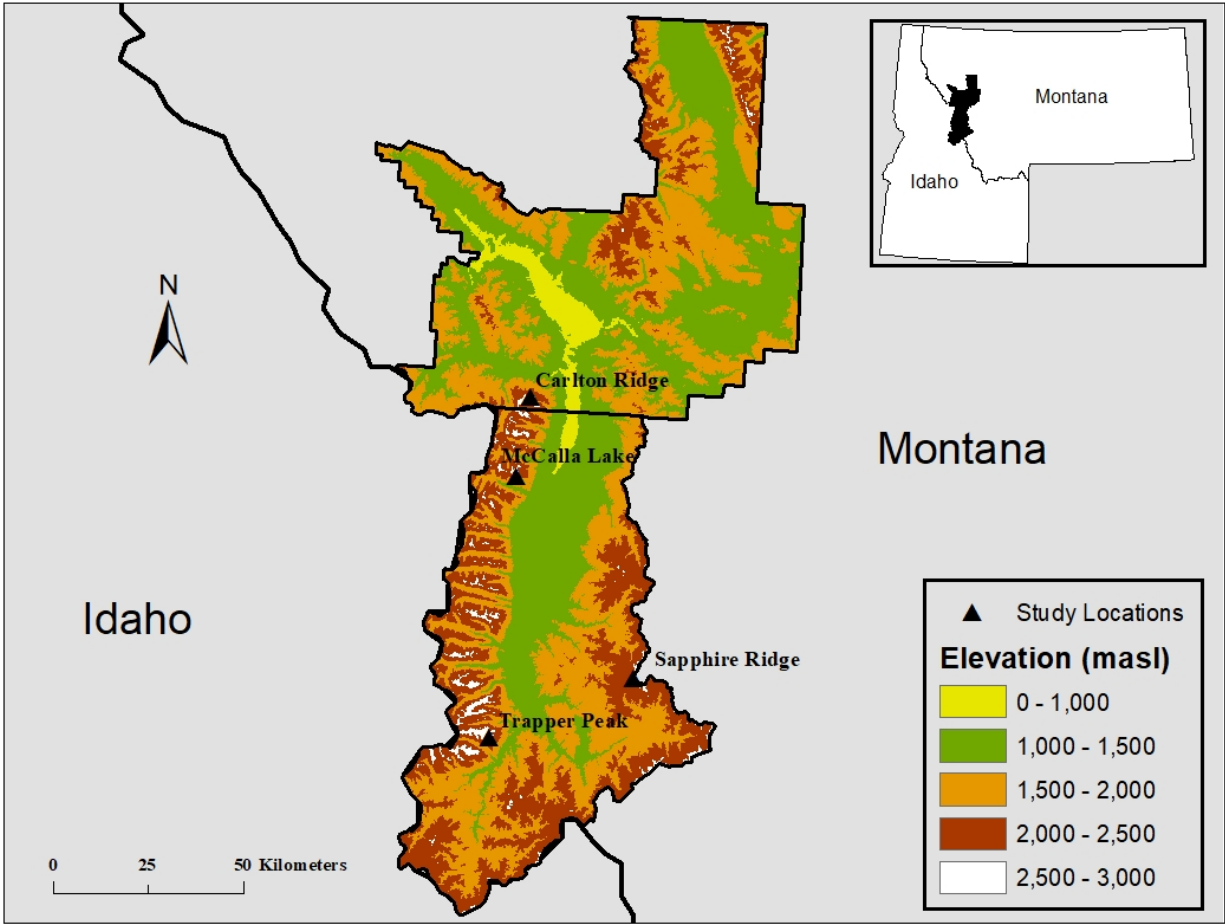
Montana
Idaho
N
Carlton Ridge
McCalla Lake
Montana
Idaho
Sapphire Ridge
Trapper Peak
Study Locations
Elevation (masl)
0 - 1,000
1,000 - 1,500
1,500 - 2,000
2,000 - 2,500
2,500 - 3,000
0 25 50 Kilometers